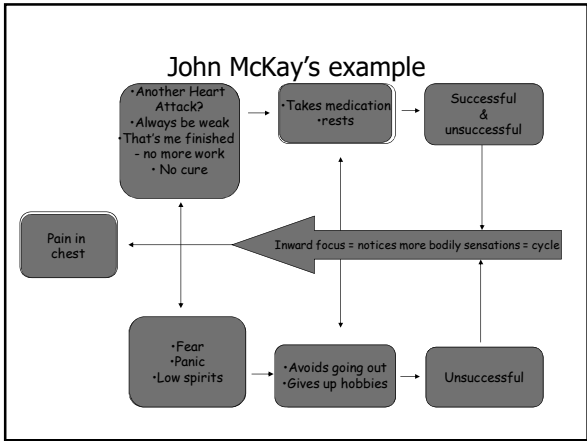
John McKay's example

•Another Heart Attack?
•Always be weak
•That's me finished – no more work
• No cure

•Takes medication
•rests

Successful & unsuccessful

Pain in chest

Inward focus = notices more bodily sensations = cycle

•Fear
•Panic
•Low spirits

•Avoids going out
•Gives up hobbies

Unsuccessful